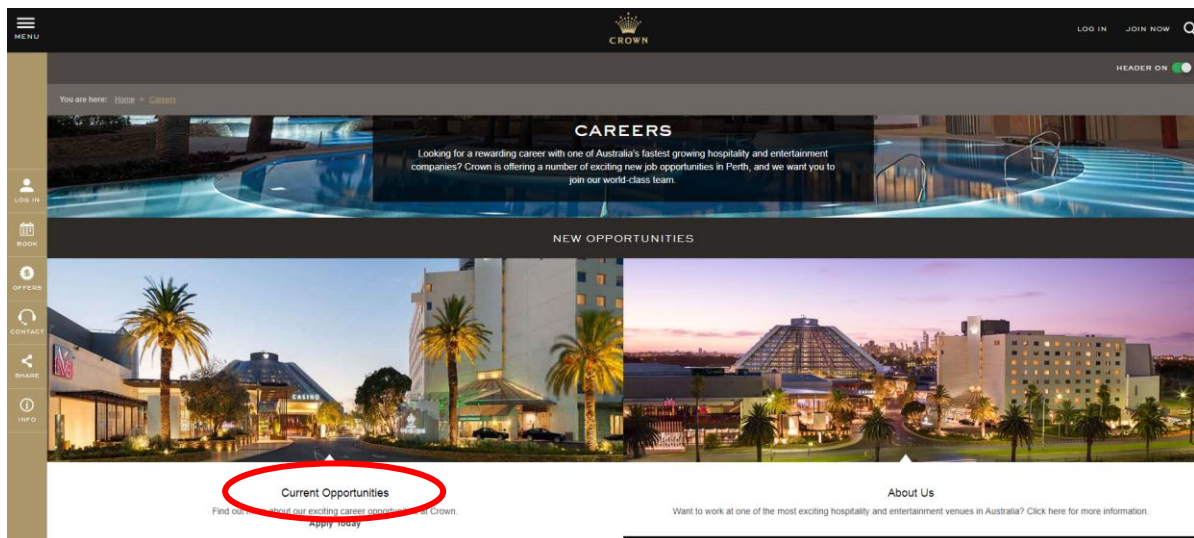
MENU

CROWN

LOG IN JOIN NOW

HEADER ON

You are here: Home > Careers

LOG IN

BOOK

OFFERS

CONTACT

SHARE

INFO

CAREERS

Looking for a rewarding career with one of Australia's fastest growing hospitality and entertainment companies? Crown is offering a number of exciting new job opportunities in Perth, and we want you to join our world-class team.

NEW OPPORTUNITIES

CASINO

Current Opportunities

Find out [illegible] about our exciting career opportunit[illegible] at Crown.

Apply Today

About Us

Want to work at one of the most exciting hospitality and entertainment venues in Australia? Click here for more information.